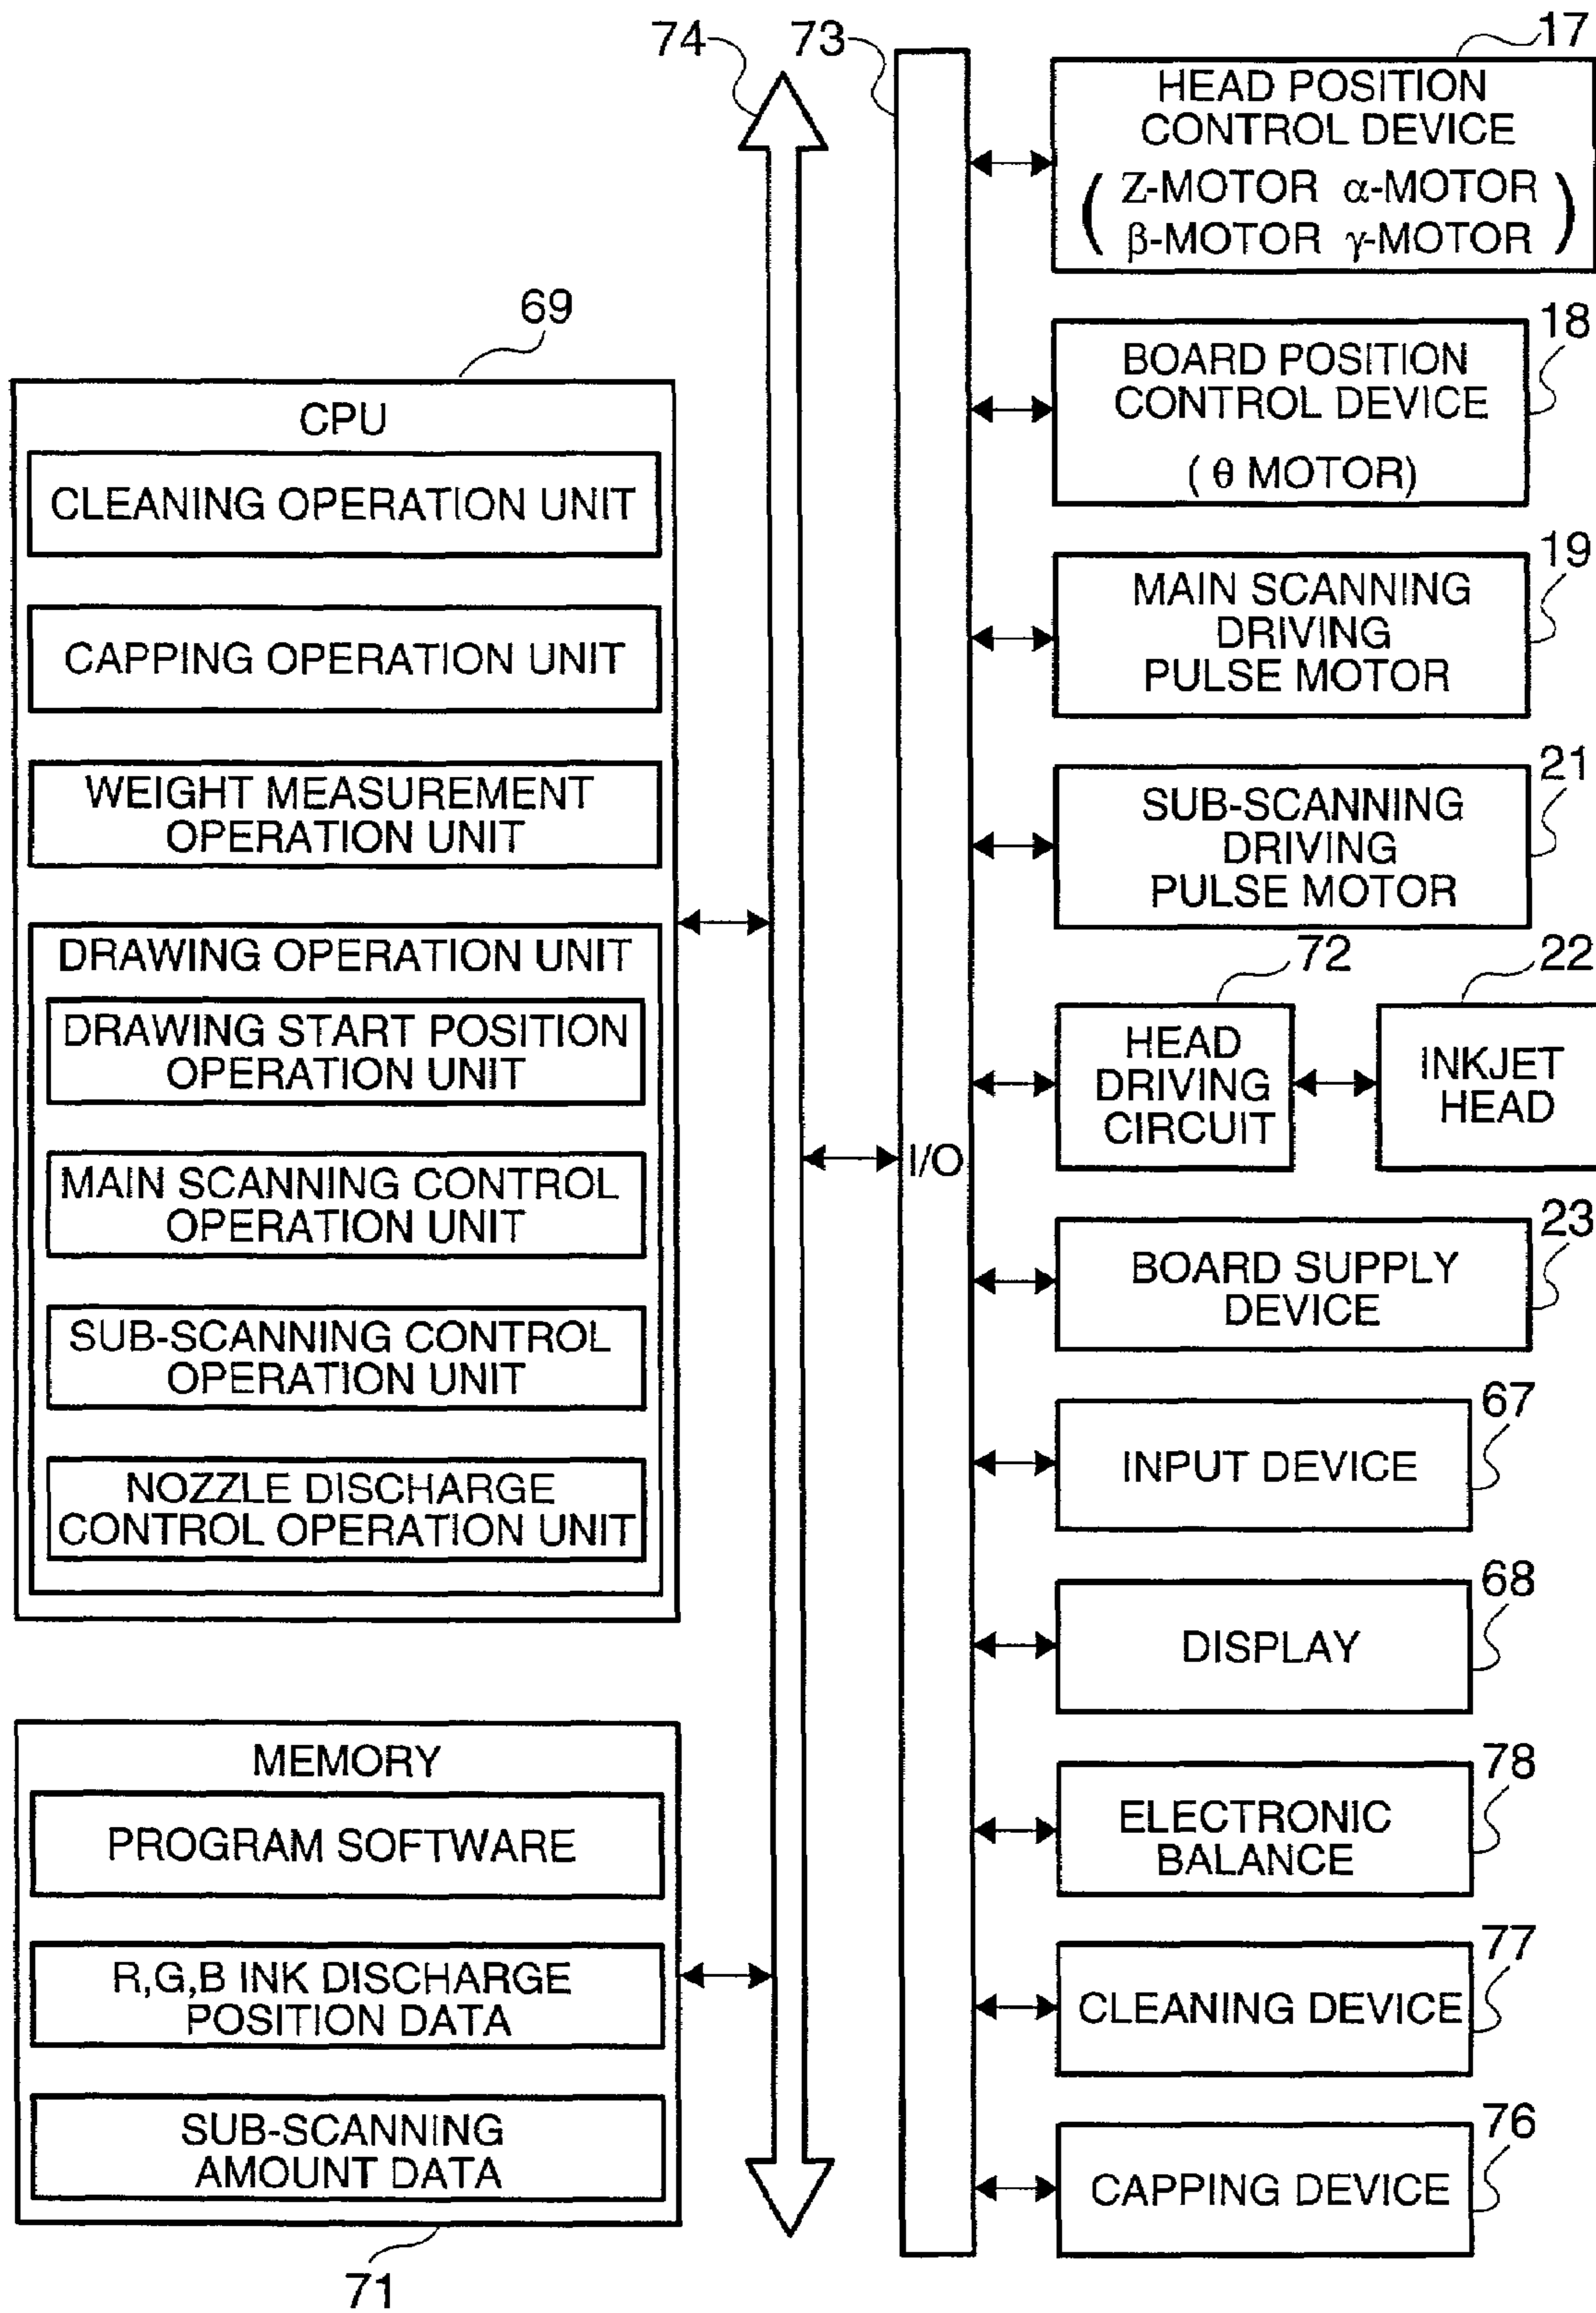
74 73

17
HEAD POSITION CONTROL DEVICE
( Z-MOTOR $\alpha$-MOTOR $\beta$-MOTOR $\gamma$-MOTOR )

69
CPU
CLEANING OPERATION UNIT
CAPPING OPERATION UNIT
WEIGHT MEASUREMENT OPERATION UNIT
DRAWING OPERATION UNIT
DRAWING START POSITION OPERATION UNIT
MAIN SCANNING CONTROL OPERATION UNIT
SUB-SCANNING CONTROL OPERATION UNIT
NOZZLE DISCHARGE CONTROL OPERATION UNIT

18
BOARD POSITION CONTROL DEVICE
( $\theta$ MOTOR)

19
MAIN SCANNING DRIVING PULSE MOTOR

21
SUB-SCANNING DRIVING PULSE MOTOR

72
HEAD DRIVING CIRCUIT

22
INKJET HEAD

I/O

23
BOARD SUPPLY DEVICE

67
INPUT DEVICE

68
DISPLAY

MEMORY
PROGRAM SOFTWARE
R,G,B INK DISCHARGE POSITION DATA
SUB-SCANNING AMOUNT DATA
71

78
ELECTRONIC BALANCE

77
CLEANING DEVICE

76
CAPPING DEVICE